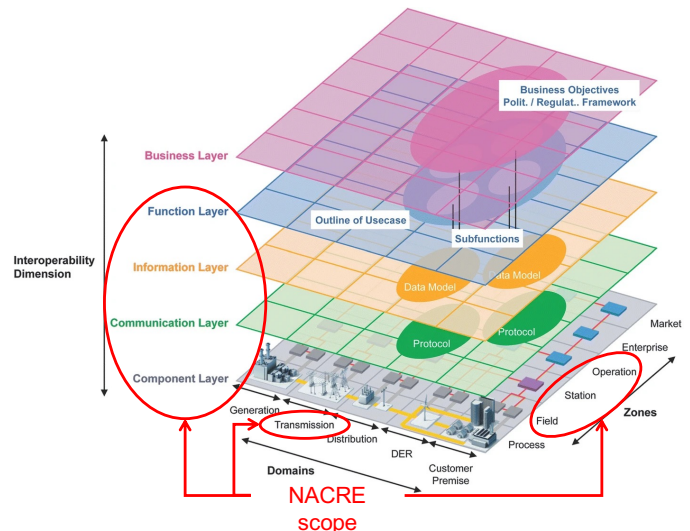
Business Objectives
Polit. / Regulat.. Framework

Business Layer

Function Layer

Outline of Usecase

Subfunctions

Interoperability Dimension

Information Layer

Data Model

Data Model

Communication Layer

Protocol

Protocol

Component Layer

Market

Enterprise

Operation

Station

Field

Zones

Process

Generation

Transmission

Distribution

DER

Customer Premise

Domains

NACRE scope